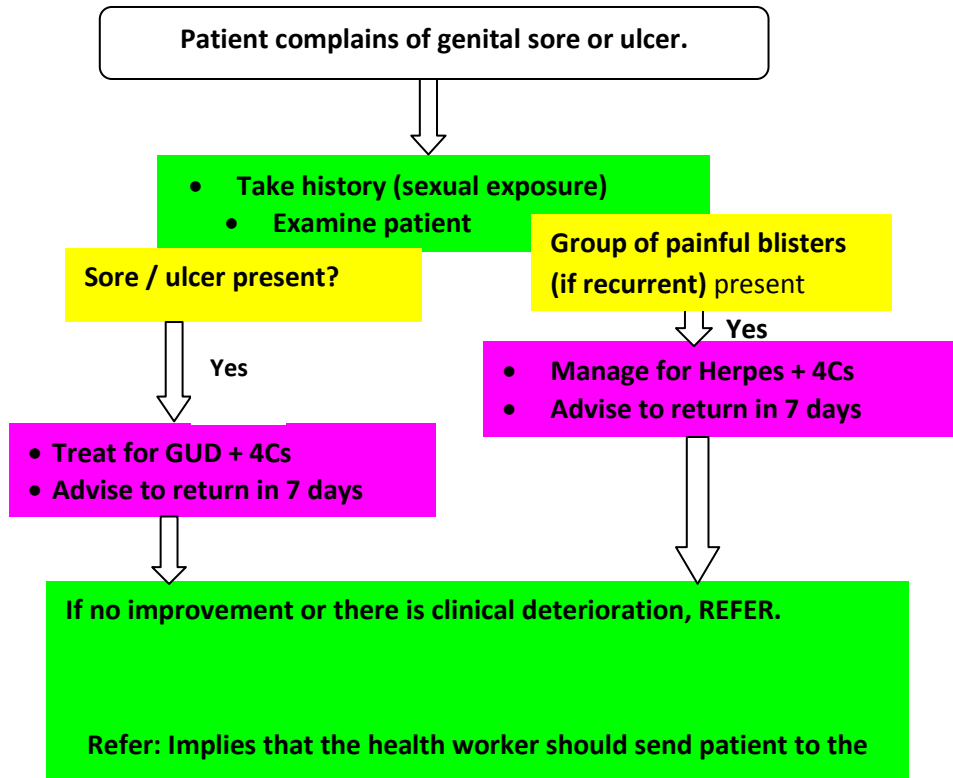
Patient complains of genital sore or ulcer.

- Take history (sexual exposure)
- Examine patient

Sore / ulcer present?

Group of painful blisters (if recurrent) present

Yes

Yes

- Manage for Herpes + 4Cs
- Advise to return in 7 days

- Treat for GUD + 4Cs
- Advise to return in 7 days

If no improvement or there is clinical deterioration, REFER.

Refer: Implies that the health worker should send patient to the